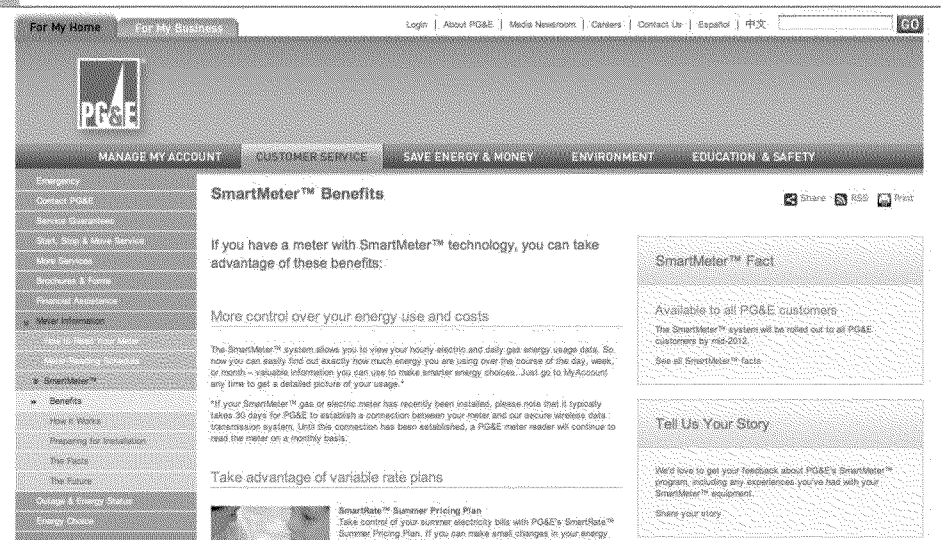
For My Home | For My Business

Login | About PG&E | Media Newsroom | Careers | Contact Us | Español | 中文 | GO

PG&E

MANAGE MY ACCOUNT | CUSTOMER SERVICE | SAVE ENERGY & MONEY | ENVIRONMENT | EDUCATION & SAFETY

Emergency
Contact PG&E
Service Guarantees
Start, Stop & Move Service
More Services
Brochures & Forms
Financial Assistance
» Meter Information
How to Read Your Meter
Meter Reading Schedule
» SmartMeter™
» Benefits
How It Works
Preparing for Installation
The Facts
The Future
Outage & Energy Status
Energy Choice

SmartMeter™ Benefits

Share | RSS | Print

If you have a meter with SmartMeter™ technology, you can take advantage of these benefits:

More control over your energy use and costs

The SmartMeter™ system allows you to view your hourly electric and daily gas energy usage data. So now you can easily find out exactly how much energy you are using over the course of the day, week, or month – valuable information you can use to make smarter energy choices. Just go to MyAccount any time to get a detailed picture of your usage.*

*If your SmartMeter™ gas or electric meter has recently been installed, please note that it typically takes 30 days for PG&E to establish a connection between your meter and our secure wireless data transmission system. Until this connection has been established, a PG&E meter reader will continue to read the meter on a monthly basis.

Take advantage of variable rate plans

SmartRate™ Summer Pricing Plan
Take control of your summer electricity bills with PG&E's SmartRate™ Summer Pricing Plan. If you can make small changes in your energy

SmartMeter™ Fact

Available to all PG&E customers
The SmartMeter™ system will be rolled out to all PG&E customers by mid-2012.

See all SmartMeter™ facts

Tell Us Your Story

We'd love to get your feedback about PG&E's SmartMeter™ program, including any experiences you've had with your SmartMeter™ equipment.

Share your story